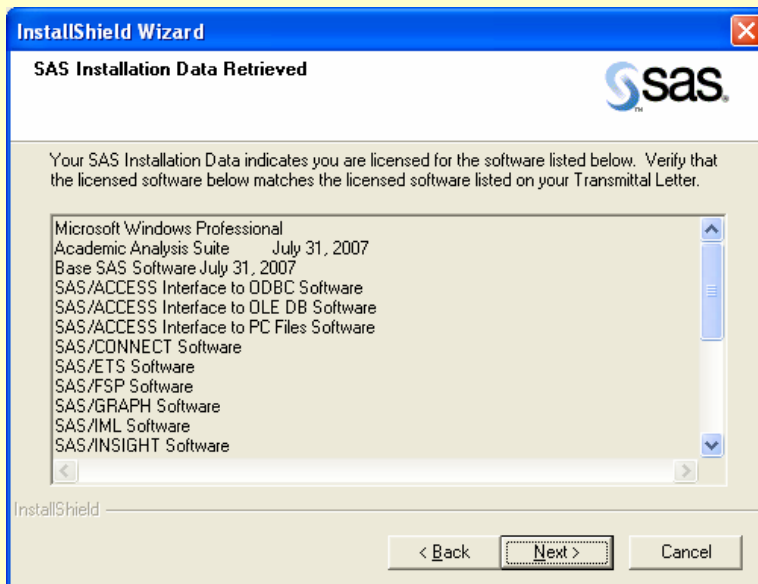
InstallShield Wizard

SAS Installation Data Retrieved

sas

Your SAS Installation Data indicates you are licensed for the software listed below. Verify that the licensed software below matches the licensed software listed on your Transmittal Letter.

Microsoft Windows Professional
Academic Analysis Suite July 31, 2007
Base SAS Software July 31, 2007
SAS/ACCESS Interface to ODBC Software
SAS/ACCESS Interface to OLE DB Software
SAS/ACCESS Interface to PC Files Software
SAS/CONNECT Software
SAS/ETS Software
SAS/FSP Software
SAS/GRAPH Software
SAS/IML Software
SAS/INSIGHT Software

InstallShield

< Back
Next >
Cancel